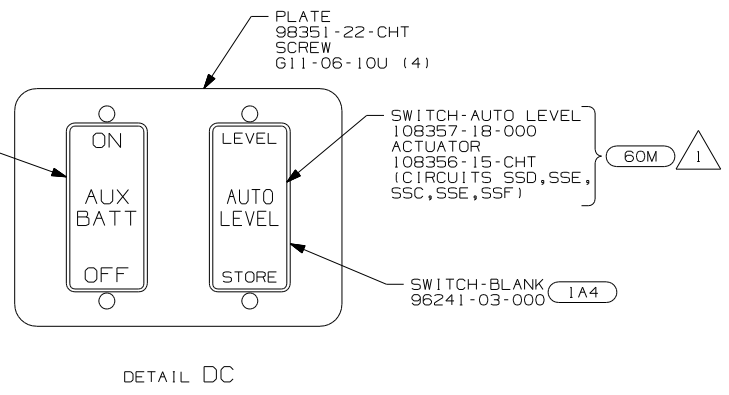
PLATE
98351-22-CHT
SCREW
G11-06-10U (4)

ON
AUX
BATT
OFF

LEVEL
AUTO
LEVEL
STORE

SWITCH-AUTO LEVEL
108357-18-000
ACTUATOR
108356-15-CHT
(CIRCUITS SSD,SSE,
SSC,SSE,SSF)

60M
1

SWITCH-BLANK
96241-03-000
1A4

DETAIL DC